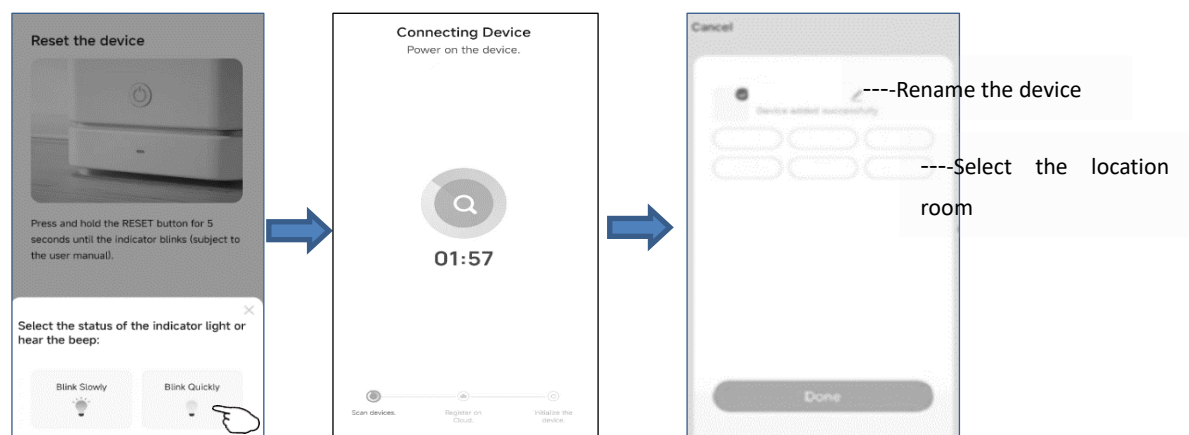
Reset the device

Press and hold the RESET button for 5 seconds until the indicator blinks (subject to the user manual).

×

Select the status of the indicator light or hear the beep:

Blink Slowly

Blink Quickly

Connecting Device

Power on the device.

01:57

Scan devices.

Register on Cloud.

Initialize the device.

Cancel

Device added successfully

----Rename the device

----Select the location room

Done